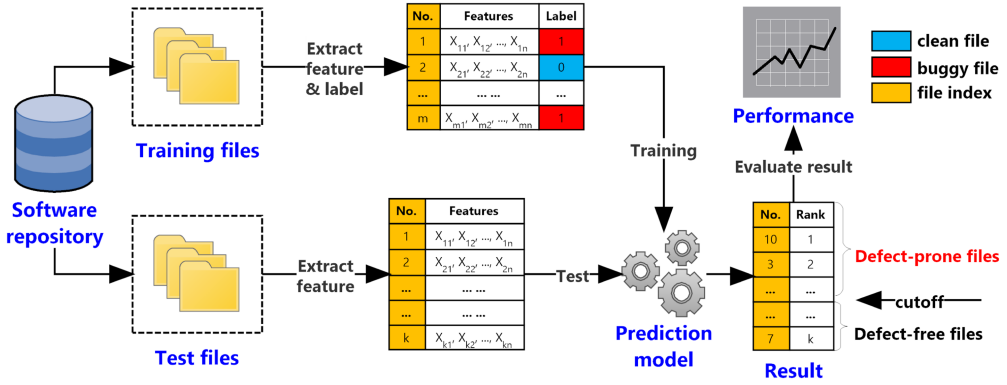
Software repository

Training files

Extract feature & label

| No. | Features | Label |
|---|---|---|
| 1 | $X_{11}, X_{12}, \ldots, X_{1n}$ | 1 |
| 2 | $X_{21}, X_{22}, \ldots, X_{2n}$ | 0 |
| ... | ... ... | ... |
| m | $X_{m1}, X_{m2}, \ldots, X_{mn}$ | 1 |

Training

Performance

clean file
buggy file
file index

Evaluate result

Test files

Extract feature

| No. | Features |
|---|---|
| 1 | $X_{11}, X_{12}, \ldots, X_{1n}$ |
| 2 | $X_{21}, X_{22}, \ldots, X_{2n}$ |
| ... | ... ... |
| ... | ... ... |
| k | $X_{k1}, X_{k2}, \ldots, X_{kn}$ |

Test

Prediction model

| No. | Rank |
|---|---|
| 10 | 1 |
| 3 | 2 |
| ... | ... |
| ... | ... |
| 7 | k |

Result

Defect-prone files

cutoff

Defect-free files